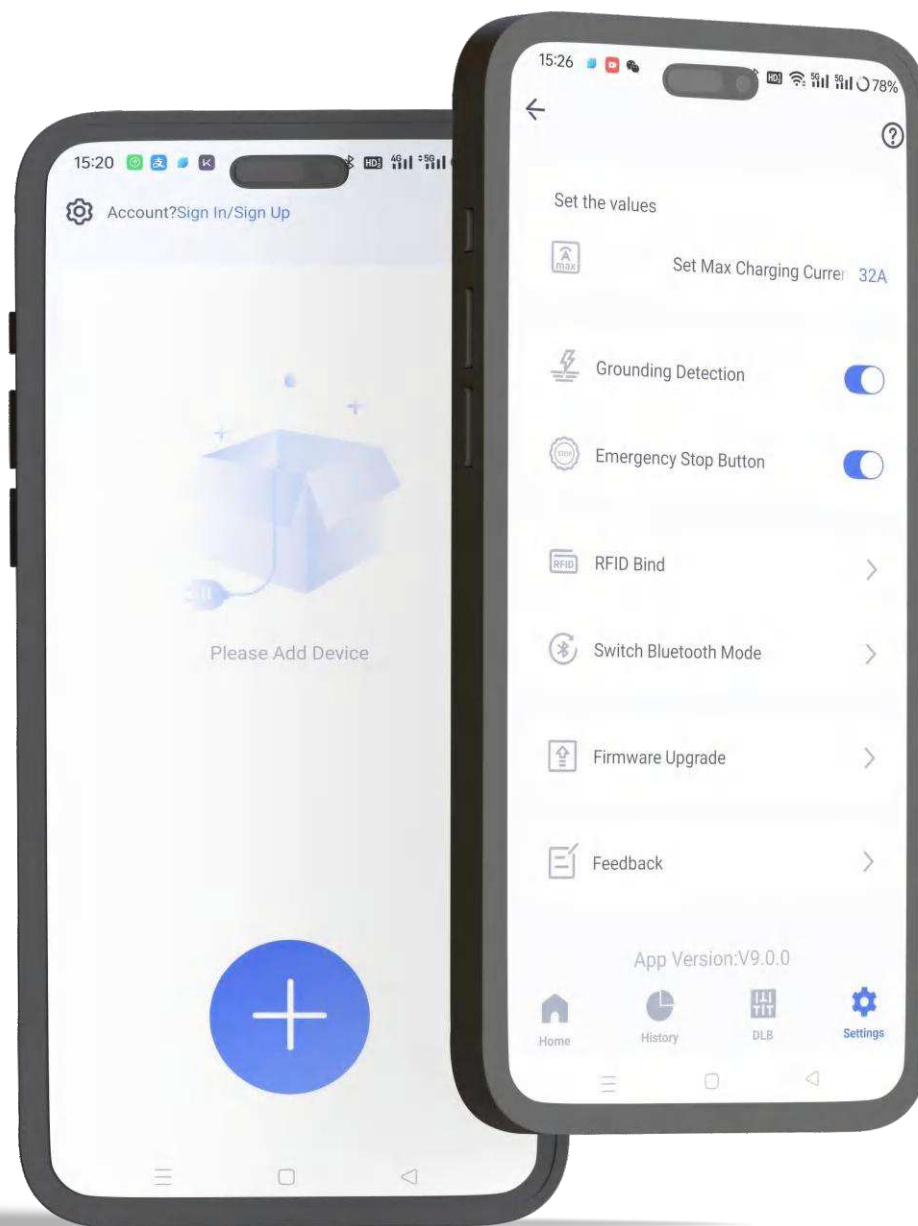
15:20

Account?Sign In/Sign Up

Please Add Device

15:26

78%

Set the values

max

Set Max Charging Currer 32A

Grounding Detection

Emergency Stop Button

RFID

RFID Bind

Switch Bluetooth Mode

Firmware Upgrade

Feedback

App Version:V9.0.0

Home

History

DLB

Settings